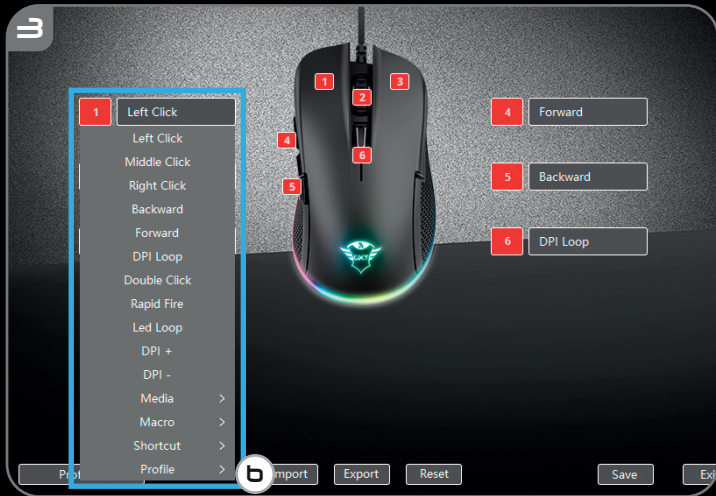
3

1 Left Click

Left Click
Middle Click
Right Click
Backward
Forward
DPI Loop
Double Click
Rapid Fire
Led Loop
DPI +
DPI -
Media >
Macro >
Shortcut >
Profile >

1 2 3 4 5 6

4 Forward

5 Backward

6 DPI Loop

b

Pro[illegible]

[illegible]mport

Export

Reset

Save

Exi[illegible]